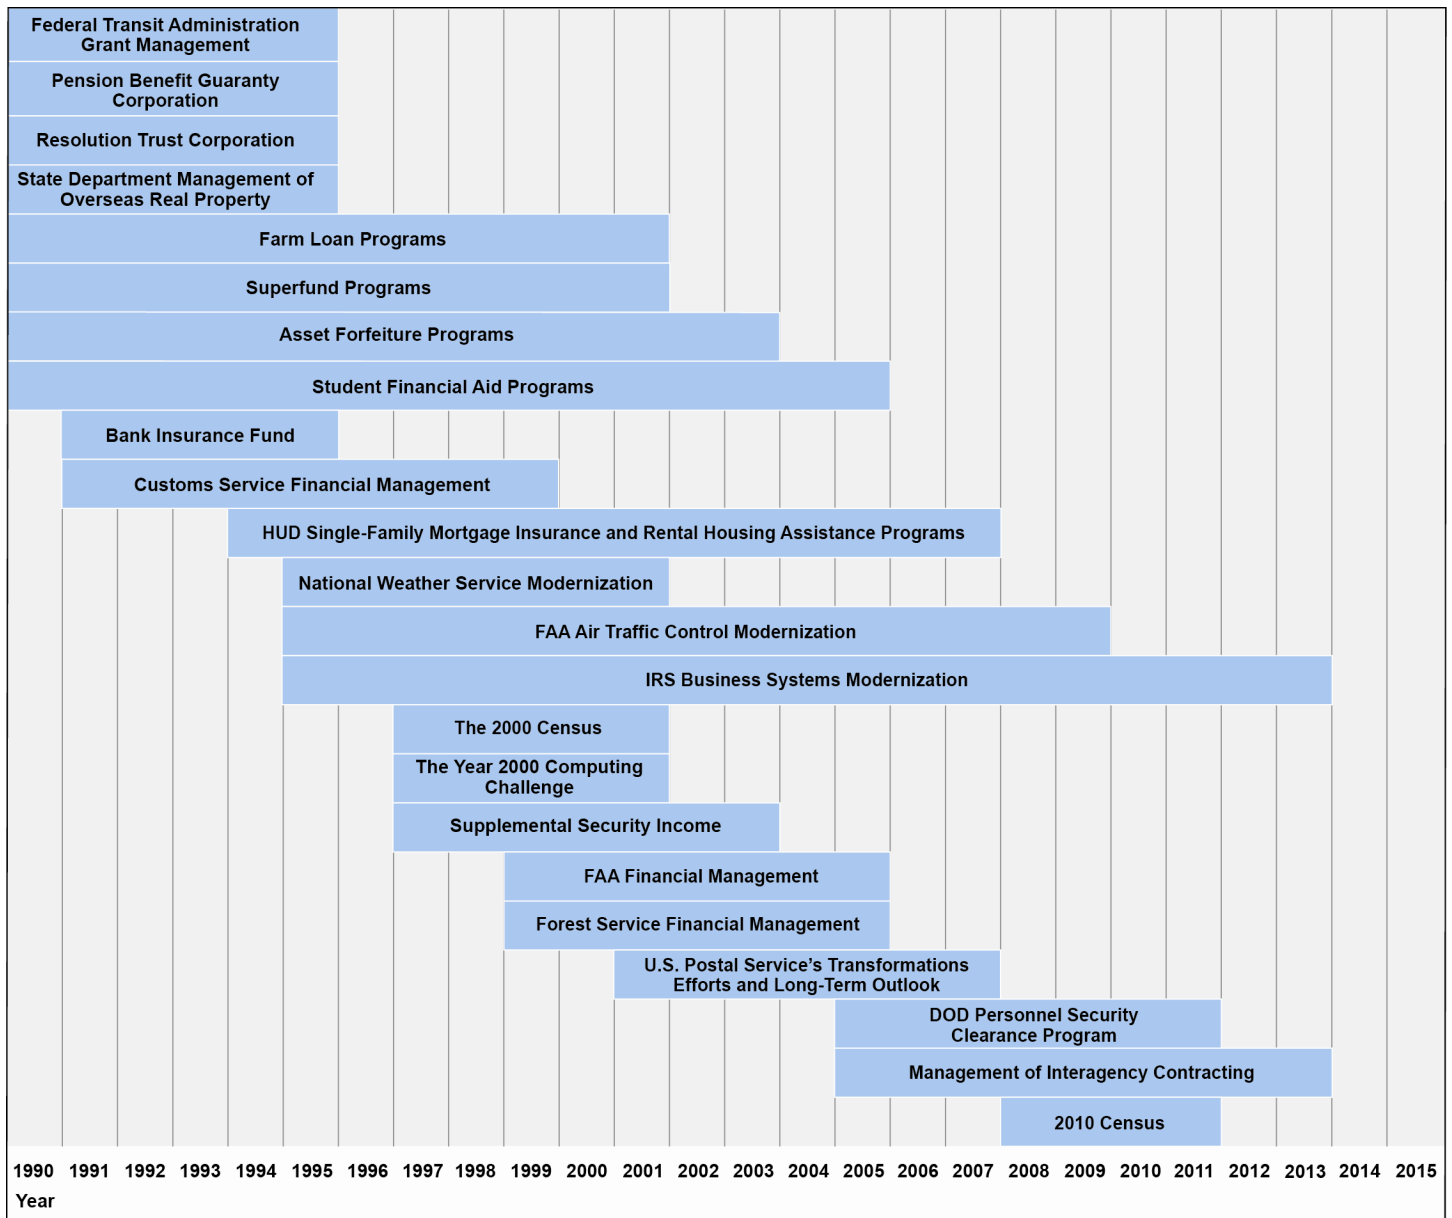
Federal Transit Administration Grant Management

Pension Benefit Guaranty Corporation

Resolution Trust Corporation

State Department Management of Overseas Real Property

Farm Loan Programs

Superfund Programs

Asset Forfeiture Programs

Student Financial Aid Programs

Bank Insurance Fund

Customs Service Financial Management

HUD Single-Family Mortgage Insurance and Rental Housing Assistance Programs

National Weather Service Modernization

FAA Air Traffic Control Modernization

IRS Business Systems Modernization

The 2000 Census

The Year 2000 Computing Challenge

Supplemental Security Income

FAA Financial Management

Forest Service Financial Management

U.S. Postal Service's Transformations Efforts and Long-Term Outlook

DOD Personnel Security Clearance Program

Management of Interagency Contracting

2010 Census

1990 1991 1992 1993 1994 1995 1996 1997 1998 1999 2000 2001 2002 2003 2004 2005 2006 2007 2008 2009 2010 2011 2012 2013 2014 2015

Year